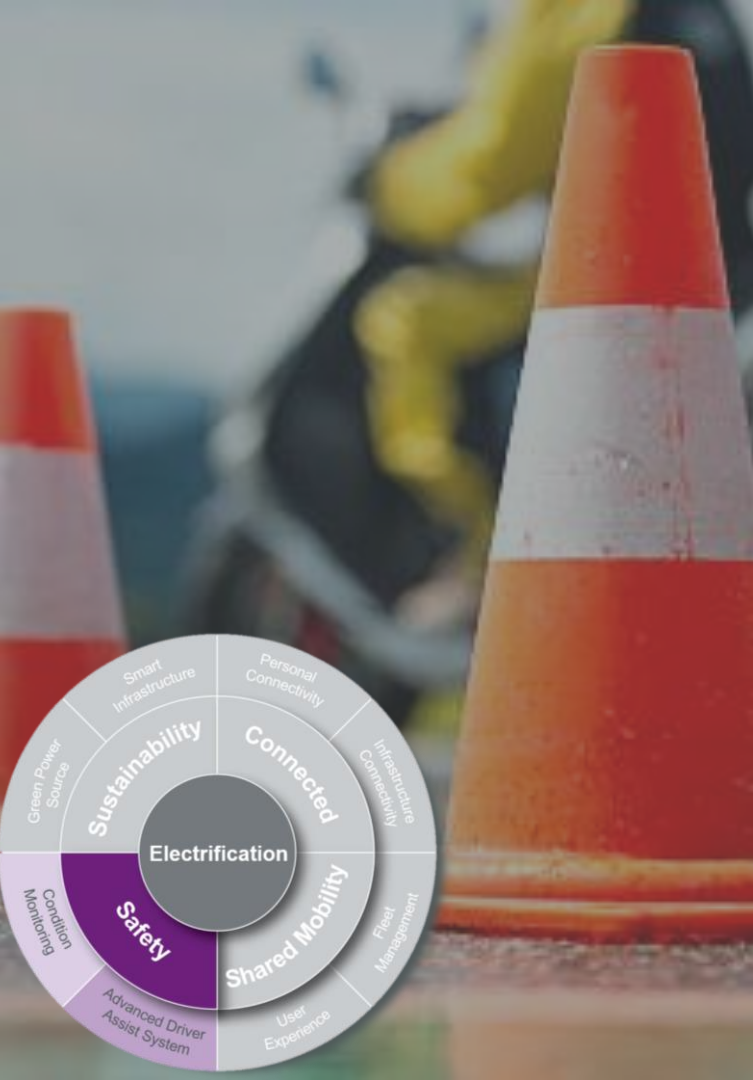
Electrification

Sustainability

Connected

Shared Mobility

Safety

Smart Infrastructure

Personal Connectivity

Infrastructure Connectivity

Fleet Management

User Experience

Advanced Driver Assist System

Condition Monitoring

Green Power Source